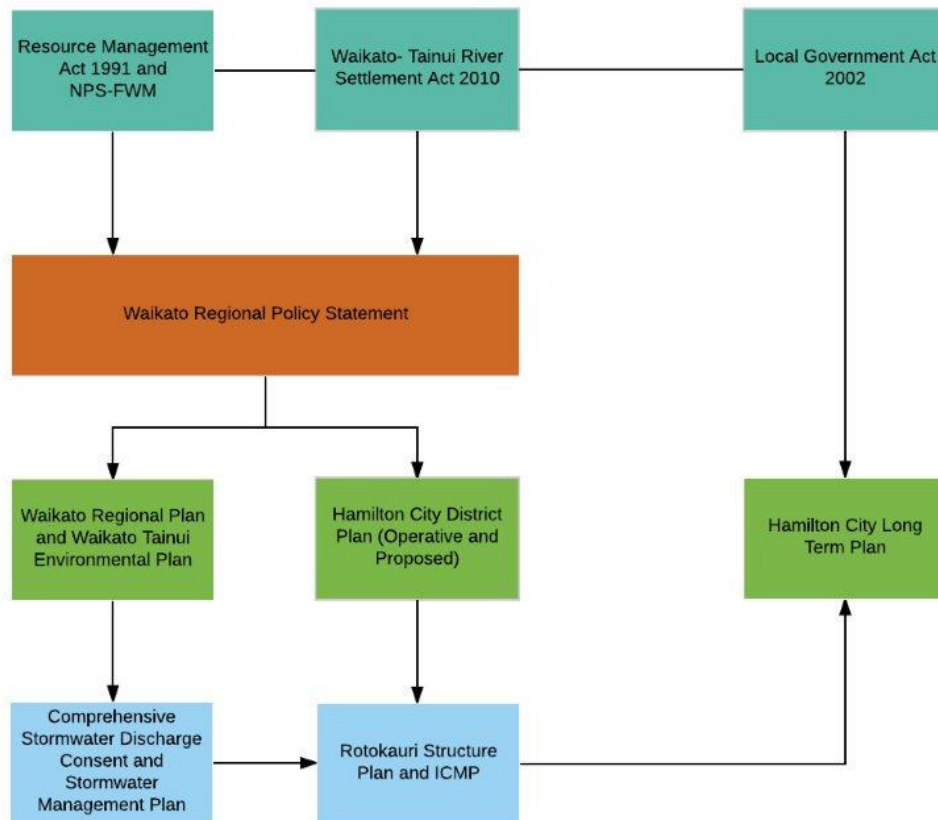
Resource Management Act 1991 and NPS-FWM

Waikato- Tainui River Settlement Act 2010

Local Government Act 2002

Waikato Regional Policy Statement

Waikato Regional Plan and Waikato Tainui Environmental Plan

Hamilton City District Plan (Operative and Proposed)

Hamilton City Long Term Plan

Comprehensive Stormwater Discharge Consent and Stormwater Management Plan

Rotokauri Structure Plan and ICMP